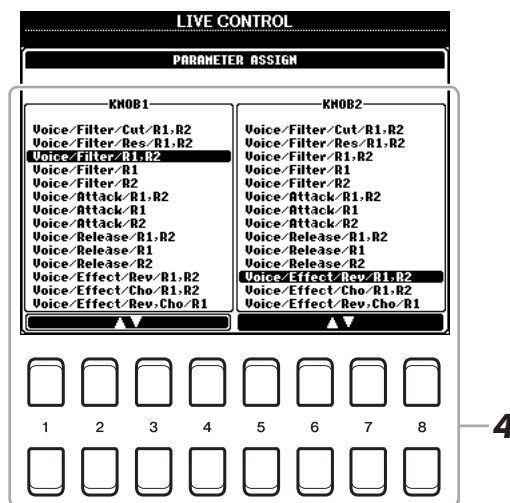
LIVE CONTROL

PARAMETER ASSIGN

KNOB1

Voice/Filter/Cut/R1,R2
Voice/Filter/Res/R1,R2
Voice/Filter/R1,R2
Voice/Filter/R1
Voice/Filter/R2
Voice/Attack/R1,R2
Voice/Attack/R1
Voice/Attack/R2
Voice/Release/R1,R2
Voice/Release/R1
Voice/Release/R2
Voice/Effect/Rev/R1,R2
Voice/Effect/Cho/R1,R2
Voice/Effect/Rev,Cho/R1

▲▼

KNOB2

Voice/Filter/Cut/R1,R2
Voice/Filter/Res/R1,R2
Voice/Filter/R1,R2
Voice/Filter/R1
Voice/Filter/R2
Voice/Attack/R1,R2
Voice/Attack/R1
Voice/Attack/R2
Voice/Release/R1,R2
Voice/Release/R1
Voice/Release/R2
Voice/Effect/Rev/R1,R2
Voice/Effect/Cho/R1,R2
Voice/Effect/Rev,Cho/R1

▲▼

1 2 3 4 5 6 7 8

4